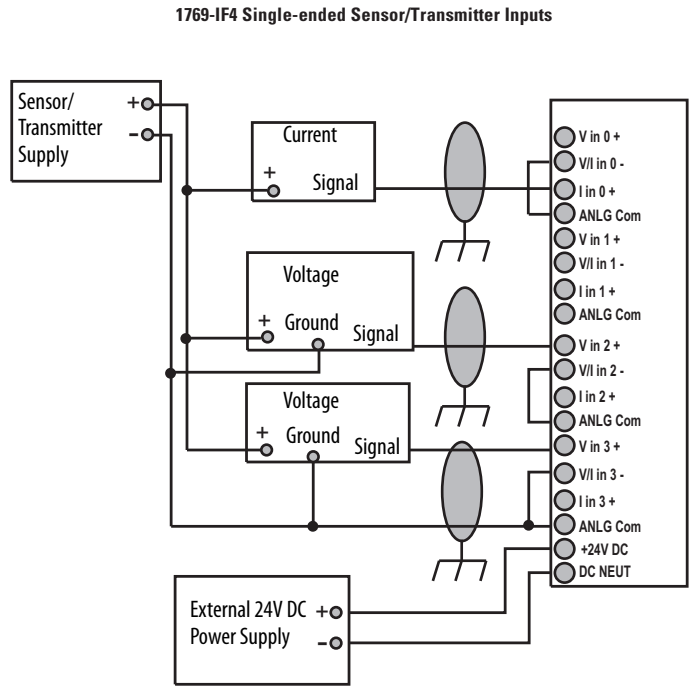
1769-IF4 Single-ended Sensor/Transmitter Inputs

Sensor/ Transmitter Supply
+
-

Current
+
Signal

Voltage
+
Ground
Signal

Voltage
+
Ground
Signal

V in 0 +
V/I in 0 -
I in 0 +
ANLG Com
V in 1 +
V/I in 1 -
I in 1 +
ANLG Com
V in 2 +
V/I in 2 -
I in 2 +
ANLG Com
V in 3 +
V/I in 3 -
I in 3 +
ANLG Com
+24V DC
DC NEUT

External 24V DC Power Supply
+
-